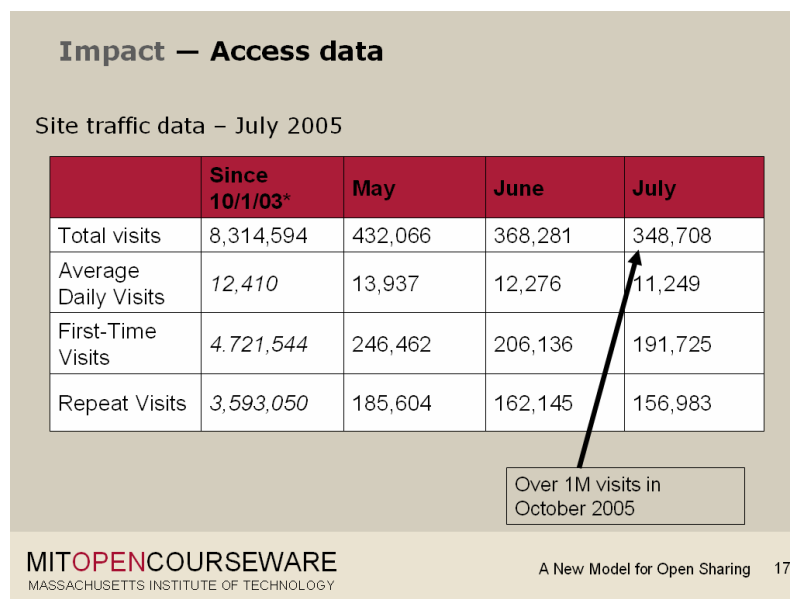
Impact — Access data

Site traffic data – July 2005

| | Since 10/1/03* | May | June | July |
|---|---|---|---|---|
| Total visits | 8,314,594 | 432,066 | 368,281 | 348,708 |
| Average Daily Visits | 12,410 | 13,937 | 12,276 | 11,249 |
| First-Time Visits | 4.721,544 | 246,462 | 206,136 | 191,725 |
| Repeat Visits | 3,593,050 | 185,604 | 162,145 | 156,983 |

Over 1M visits in October 2005

MITOPENCOURSEWARE
MASSACHUSETTS INSTITUTE OF TECHNOLOGY

A New Model for Open Sharing 17